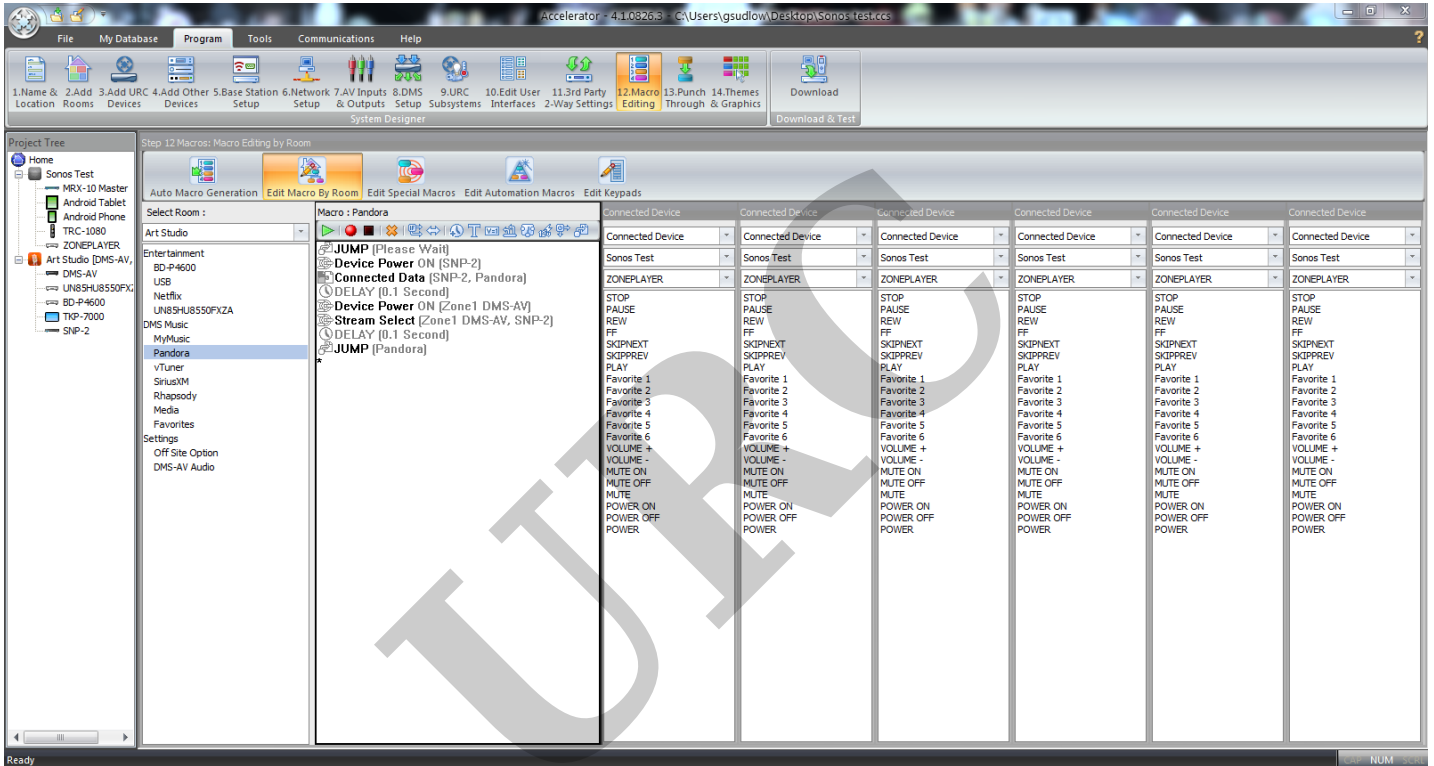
Accelerator - 4.1.0826.3 - C:\Users\gsudlow\Desktop\Sonos test.ccs

File My Database Program Tools Communications Help

1.Name & Location 2.Add Rooms 3.Add URC Devices 4.Add Other Devices 5.Base Station Setup 6.Network Setup 7.AV Inputs & Outputs 8.DMS Setup 9.URC Subsystems 10.Edit User Interfaces 11.3rd Party 2-Way Settings 12.Macro Editing 13.Punch Through 14.Themes & Graphics
System Designer

Download
Download & Test

Project Tree
Home
Sonos Test
MRX-10 Master
Android Tablet
Android Phone
TRC-1080
ZONEPLAYER
Art Studio [DMS-AV,
DMS-AV
UN85HU8550FXZ
BD-P4600
TKP-7000
SNP-2

Step 12 Macros: Macro Editing by Room

Auto Macro Generation Edit Macro By Room Edit Special Macros Edit Automation Macros Edit Keypads

Select Room :
Art Studio
Entertainment
BD-P4600
USB
Netflix
UN85HU8550FXZA
DMS Music
MyMusic
Pandora
vTuner
SiriusXM
Rhapsody
Media
Favorites
Settings
Off Site Option
DMS-AV Audio

Macro : Pandora
JUMP (Please Wait)
Device Power ON (SNP-2)
Connected Data (SNP-2, Pandora)
DELAY (0.1 Second)
Device Power ON (Zone1 DMS-AV)
Stream Select (Zone1 DMS-AV, SNP-2)
DELAY (0.1 Second)
JUMP (Pandora)
*

Connected Device
Connected Device
Sonos Test
ZONEPLAYER
STOP
PAUSE
REW
FF
SKIPNEXT
SKIPPREV
PLAY
Favorite 1
Favorite 2
Favorite 3
Favorite 4
Favorite 5
Favorite 6
VOLUME +
VOLUME -
MUTE ON
MUTE OFF
MUTE
POWER ON
POWER OFF
POWER

Connected Device
Connected Device
Sonos Test
ZONEPLAYER
STOP
PAUSE
REW
FF
SKIPNEXT
SKIPPREV
PLAY
Favorite 1
Favorite 2
Favorite 3
Favorite 4
Favorite 5
Favorite 6
VOLUME +
VOLUME -
MUTE ON
MUTE OFF
MUTE
POWER ON
POWER OFF
POWER

Connected Device
Connected Device
Sonos Test
ZONEPLAYER
STOP
PAUSE
REW
FF
SKIPNEXT
SKIPPREV
PLAY
Favorite 1
Favorite 2
Favorite 3
Favorite 4
Favorite 5
Favorite 6
VOLUME +
VOLUME -
MUTE ON
MUTE OFF
MUTE
POWER ON
POWER OFF
POWER

Connected Device
Connected Device
Sonos Test
ZONEPLAYER
STOP
PAUSE
REW
FF
SKIPNEXT
SKIPPREV
PLAY
Favorite 1
Favorite 2
Favorite 3
Favorite 4
Favorite 5
Favorite 6
VOLUME +
VOLUME -
MUTE ON
MUTE OFF
MUTE
POWER ON
POWER OFF
POWER

Connected Device
Connected Device
Sonos Test
ZONEPLAYER
STOP
PAUSE
REW
FF
SKIPNEXT
SKIPPREV
PLAY
Favorite 1
Favorite 2
Favorite 3
Favorite 4
Favorite 5
Favorite 6
VOLUME +
VOLUME -
MUTE ON
MUTE OFF
MUTE
POWER ON
POWER OFF
POWER

Connected Device
Connected Device
Sonos Test
ZONEPLAYER
STOP
PAUSE
REW
FF
SKIPNEXT
SKIPPREV
PLAY
Favorite 1
Favorite 2
Favorite 3
Favorite 4
Favorite 5
Favorite 6
VOLUME +
VOLUME -
MUTE ON
MUTE OFF
MUTE
POWER ON
POWER OFF
POWER

URC

Ready CAP NUM SCRL